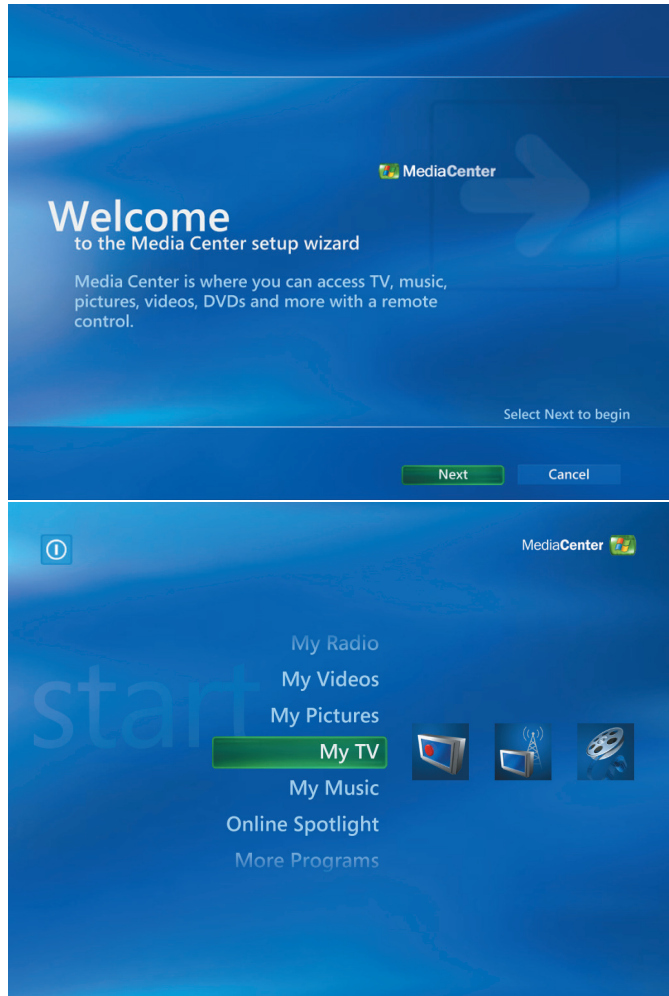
MediaCenter

Welcome
to the Media Center setup wizard

Media Center is where you can access TV, music, pictures, videos, DVDs and more with a remote control.

Select Next to begin

Next Cancel

MediaCenter

start

My Radio
My Videos
My Pictures
My TV
My Music
Online Spotlight
More Programs